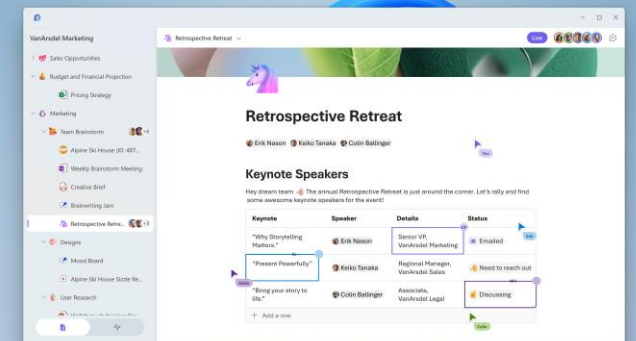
VanArsdel Marketing

Sales Opportunities

Budget and Financial Projection

Pricing Strategy

Marketing

Team Brainstorm

+4

Alpine Ski House (ID: 487...

Weekly Brainstorm Meeting

Creative Brief

Brainwriting Jam

Retrospective Retre...

+3

Designs

Mood Board

Alpine Ski House Sizzle Re...

User Research

Retrospective Retreat

Live

Retrospective Retreat

Erik Nason Keiko Tanaka Colin Ballinger

You

Keynote Speakers

Hey dream team 👋 The annual Retrospective Retreat is just around the corner. Let's rally and find some awesome keynote speakers for the event!

| Keynote | Speaker | Details | Status |
|---|---|---|---|
| "Why Storytelling Matters." | Erik Nason | Senior VP, VanArsdel Marketing | Emailed |
| "Present Powerfully" | Keiko Tanaka | Regional Manager, VanArsdel Sales | Need to reach out |
| "Bring your story to life." | Colin Ballinger | Associate, VanArsdel Legal | Discussing |

+ Add a row

Erik

Colin